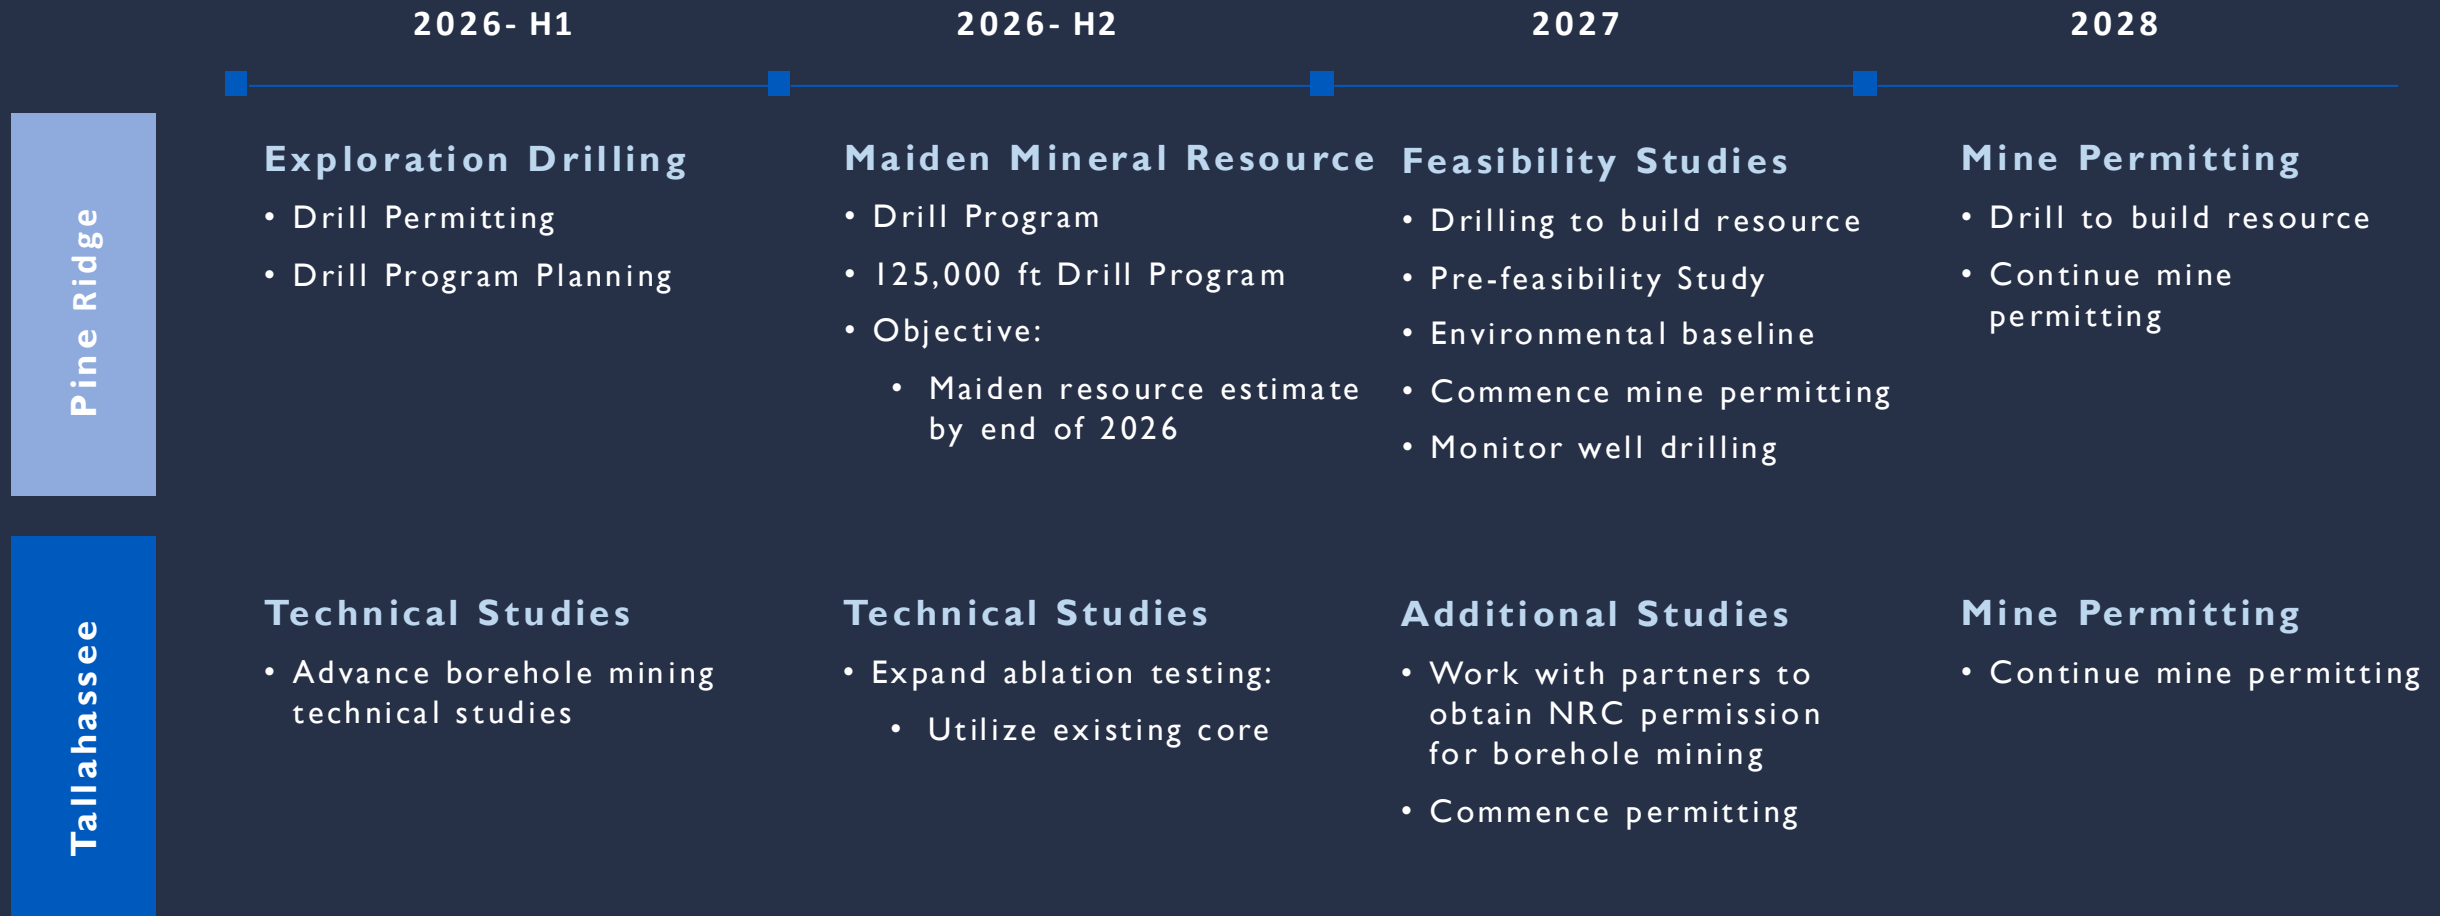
2026- H1

2026- H2

2027

2028

Pine Ridge

Exploration Drilling

• Drill Permitting

• Drill Program Planning

Maiden Mineral Resource

• Drill Program

• 125,000 ft Drill Program

• Objective:

• Maiden resource estimate by end of 2026

Feasibility Studies

• Drilling to build resource

• Pre-feasibility Study

• Environmental baseline

• Commence mine permitting

• Monitor well drilling

Mine Permitting

• Drill to build resource

• Continue mine permitting

Tallahassee

Technical Studies

• Advance borehole mining technical studies

Technical Studies

• Expand ablation testing:

• Utilize existing core

Additional Studies

• Work with partners to obtain NRC permission for borehole mining

• Commence permitting

Mine Permitting

• Continue mine permitting